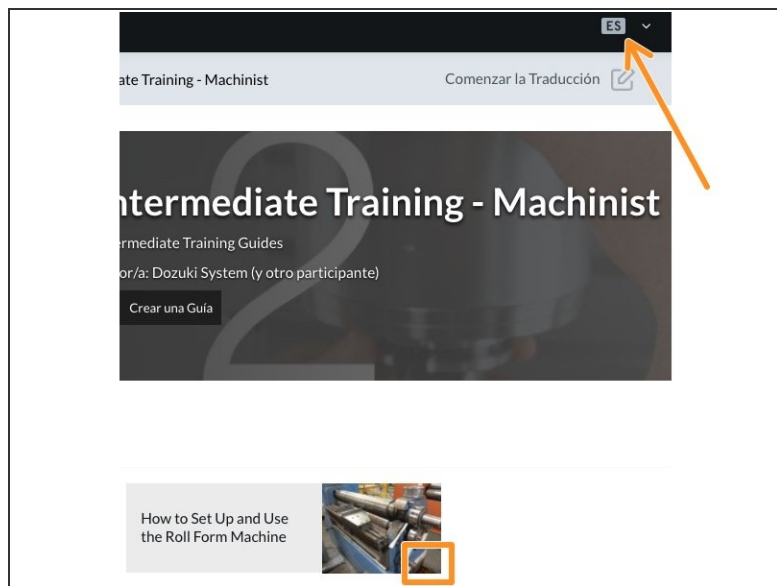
ES

ate Training - Machinist

Comenzar la Traducción

ntermediate Training - Machinist

ermediate Training Guides

or/a: Dozuki System (y otro participante)

Crear una Guía

How to Set Up and Use the Roll Form Machine